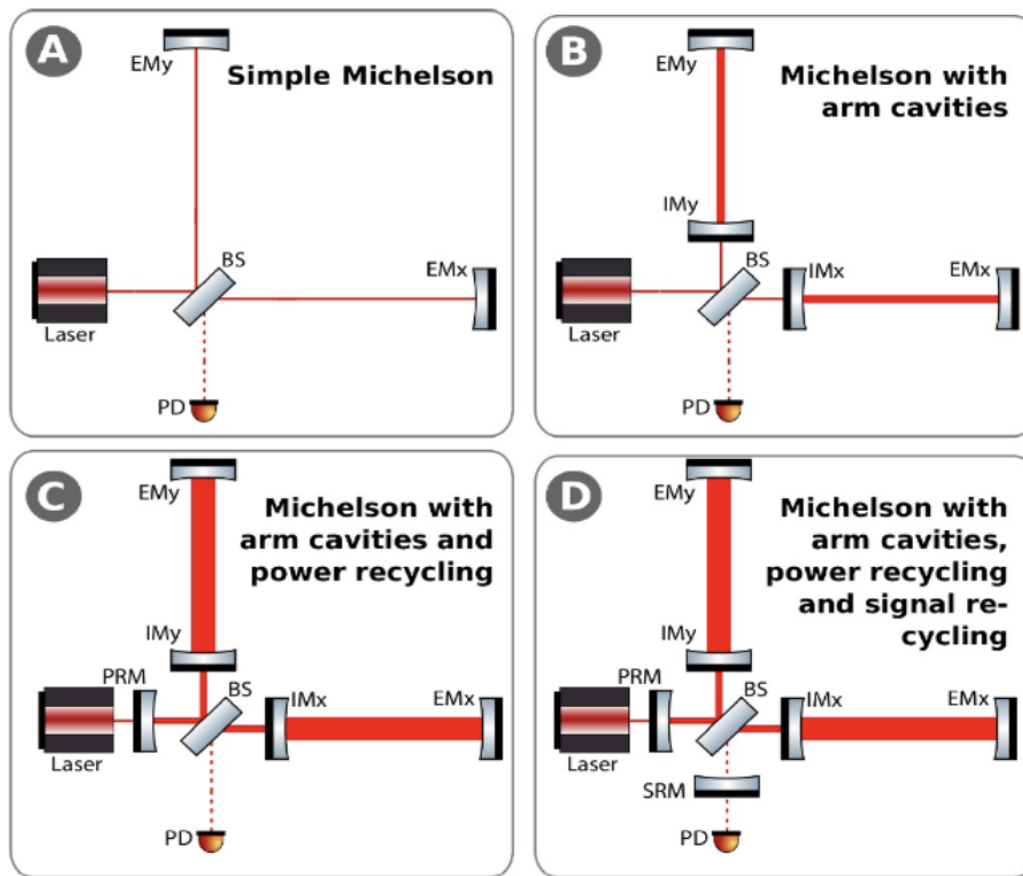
A
Simple Michelson
EMy
BS
EMx
Laser
PD

B
Michelson with arm cavities
EMy
IMy
BS
IMx
EMx
Laser
PD

C
Michelson with arm cavities and power recycling
EMy
IMy
PRM
BS
IMx
EMx
Laser
PD

D
Michelson with arm cavities, power recycling and signal re-cycling
EMy
IMy
PRM
BS
IMx
EMx
Laser
SRM
PD